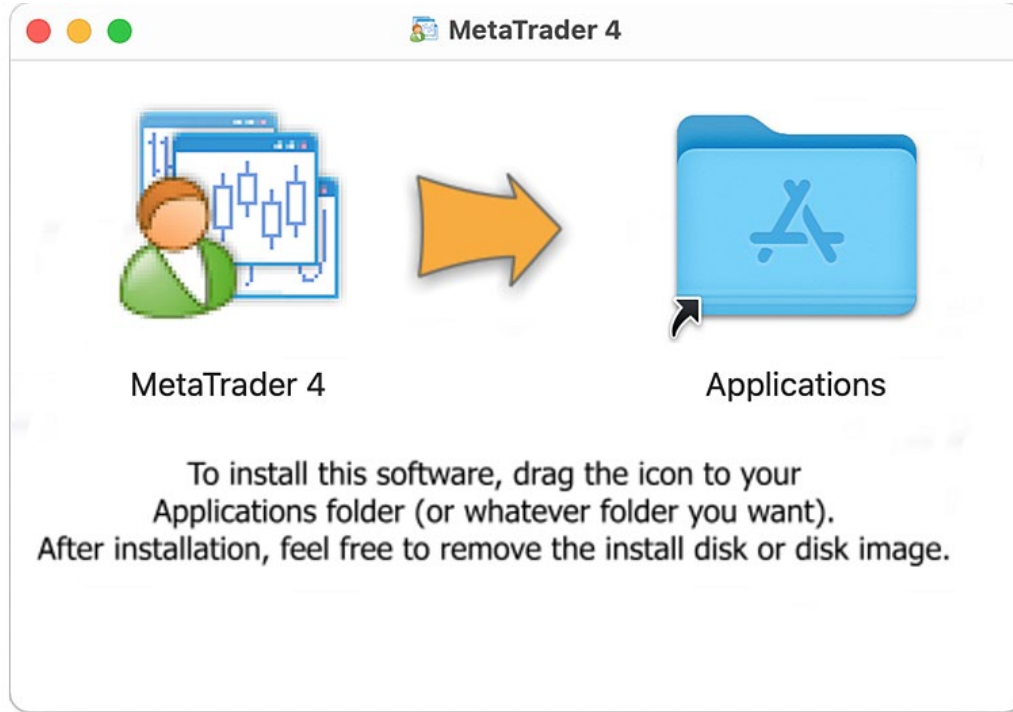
MetaTrader 4

MetaTrader 4

Applications

To install this software, drag the icon to your Applications folder (or whatever folder you want).
After installation, feel free to remove the install disk or disk image.